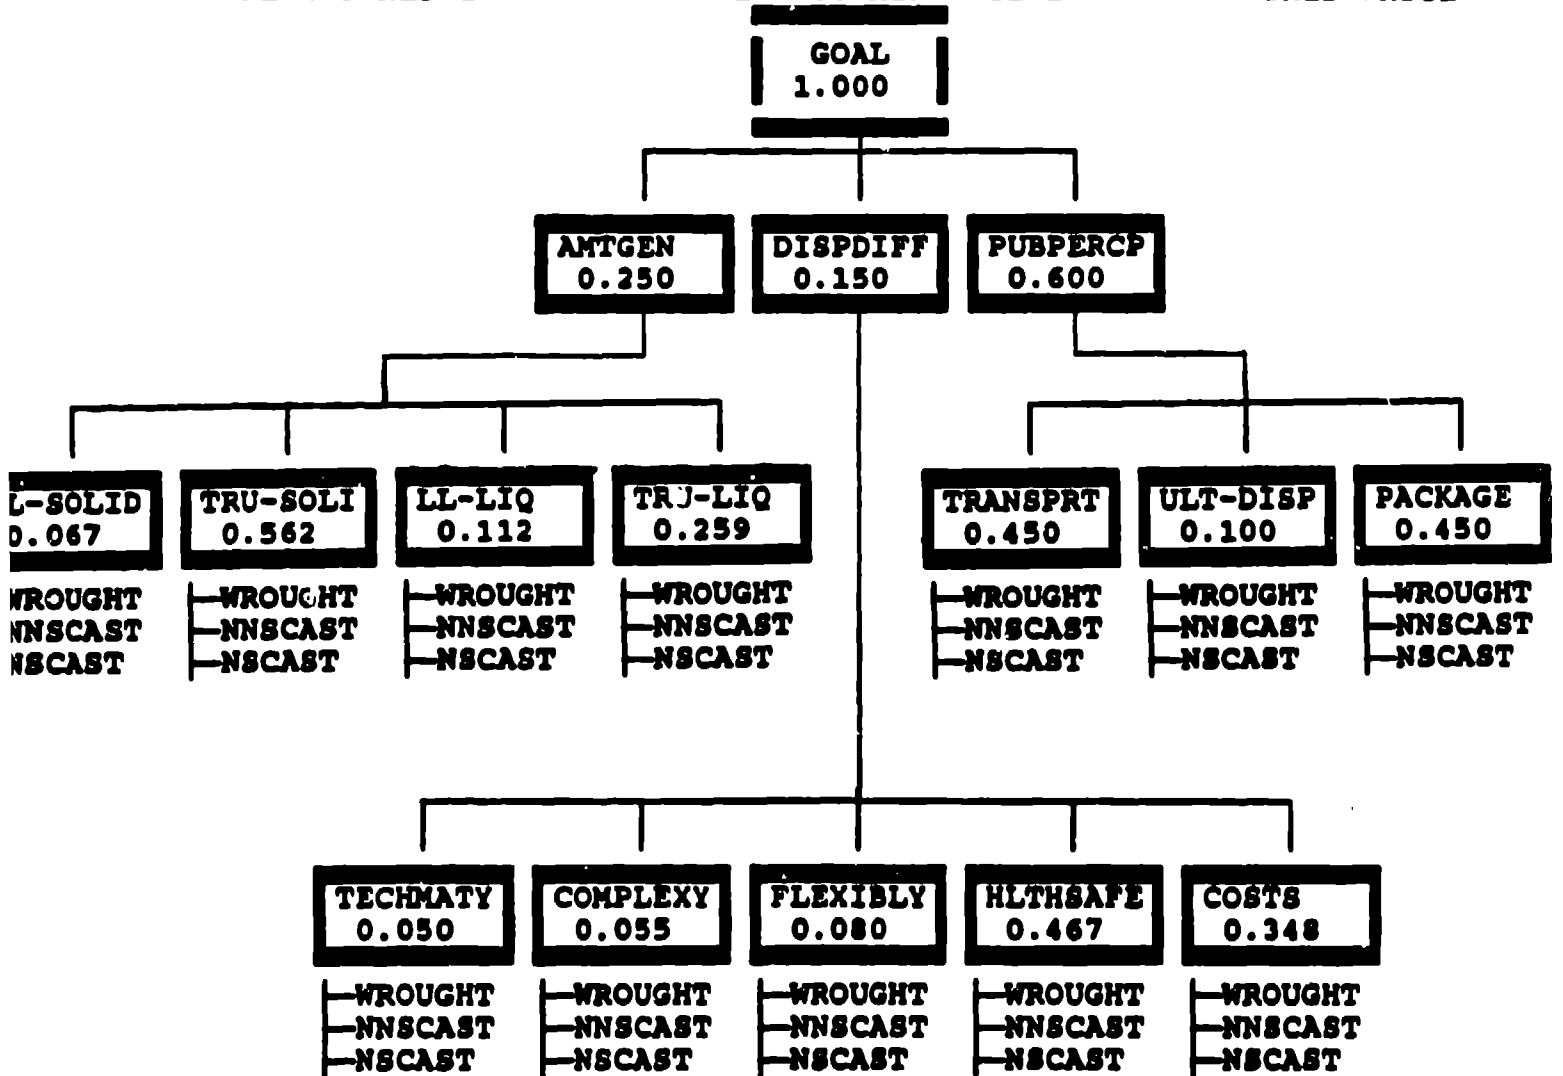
GOAL
1.000

AMTGEN
0.250

DISPDIFF
0.150

PUBPERCP
0.600

L-SOLID
0.067
WROUGHT
NNSCAST
NSCAST

TRU-SOLI
0.562
WROUGHT
NNSCAST
NSCAST

LL-LIQ
0.112
WROUGHT
NNSCAST
NSCAST

TRU-LIQ
0.259
WROUGHT
NNSCAST
NSCAST

TRANSPRT
0.450
WROUGHT
NNSCAST
NSCAST

ULT-DISP
0.100
WROUGHT
NNSCAST
NSCAST

PACKAGE
0.450
WROUGHT
NNSCAST
NSCAST

TECHMATY
0.050
WROUGHT
NNSCAST
NSCAST

COMPLEXY
0.055
WROUGHT
NNSCAST
NSCAST

FLEXIBLY
0.080
WROUGHT
NNSCAST
NSCAST

HLTHSAFE
0.467
WROUGHT
NNSCAST
NSCAST

COSTS
0.348
WROUGHT
NNSCAST
NSCAST